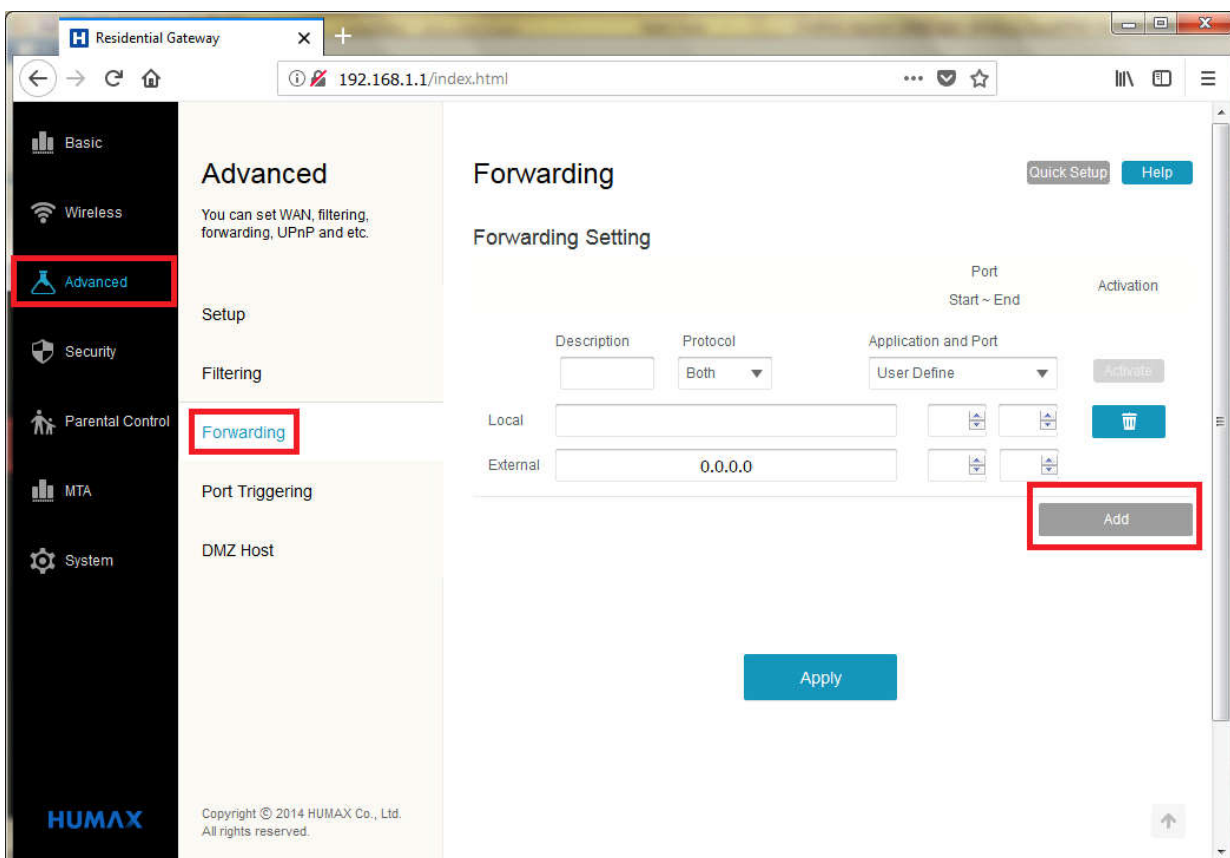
Residential Gateway
192.168.1.1/index.html

Basic
Wireless
Advanced
Security
Parental Control
MTA
System

HUMAX

Advanced
You can set WAN, filtering, forwarding, UPnP and etc.

Setup
Filtering
Forwarding
Port Triggering
DMZ Host

Copyright © 2014 HUMAX Co., Ltd. All rights reserved.

Forwarding
Quick Setup
Help

Forwarding Setting

Port
Start ~ End
Activation

Description
Protocol
Application and Port
Both
User Define
Activate

Local
External
0.0.0.0

Add

Apply